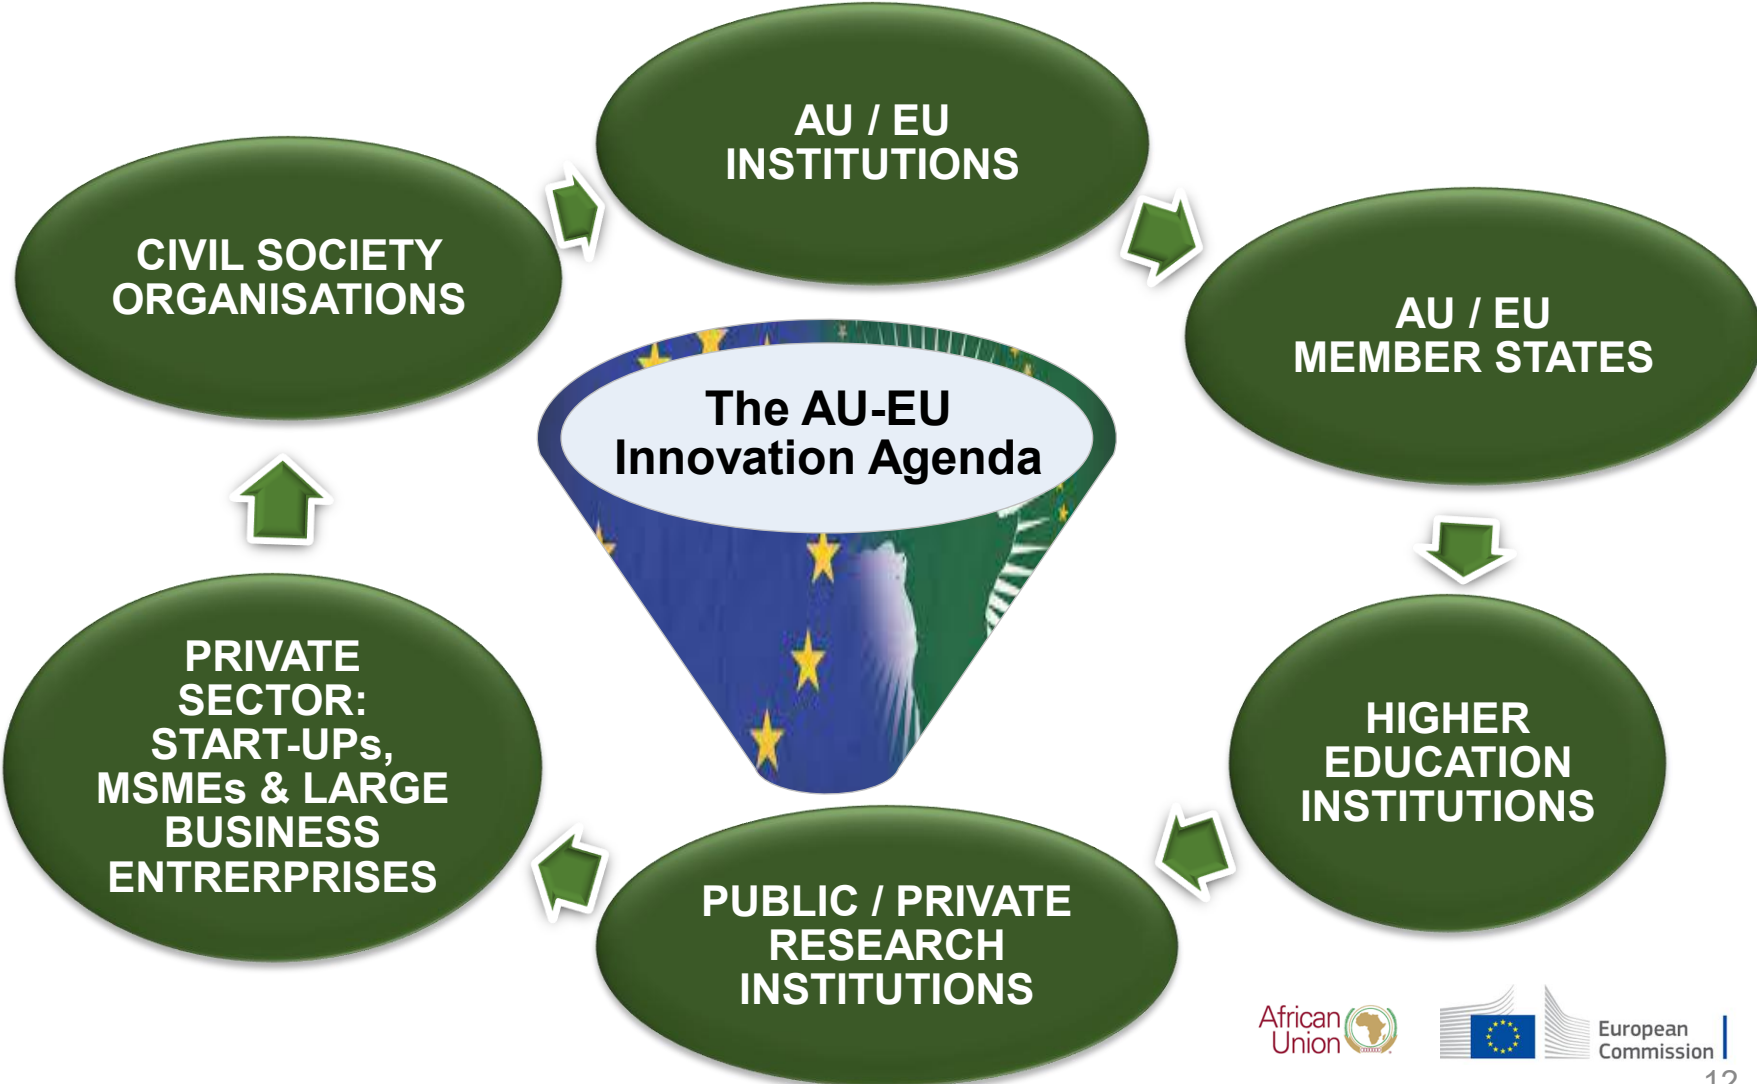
AU / EU
INSTITUTIONS

CIVIL SOCIETY
ORGANISATIONS

AU / EU
MEMBER STATES

The AU-EU
Innovation Agenda

PRIVATE
SECTOR:
START-UPs,
MSMEs & LARGE
BUSINESS
ENTERPRISES

HIGHER
EDUCATION
INSTITUTIONS

PUBLIC / PRIVATE
RESEARCH
INSTITUTIONS

African Union

European Commission

12